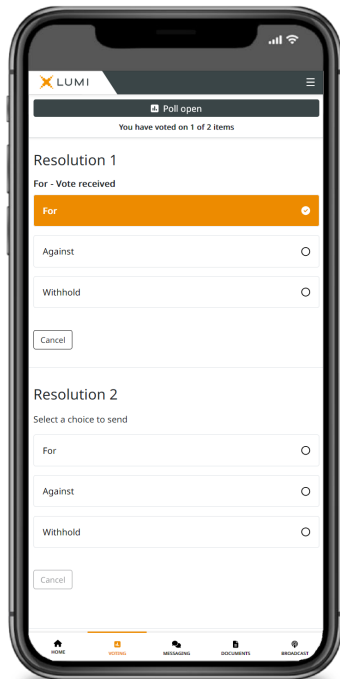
LUMI

Poll open

You have voted on 1 of 2 items

Resolution 1

For - Vote received

For

Against

Withhold

Cancel

Resolution 2

Select a choice to send

For

Against

Withhold

Cancel

HOME

VOTING

MESSAGING

DOCUMENTS

BROADCAST